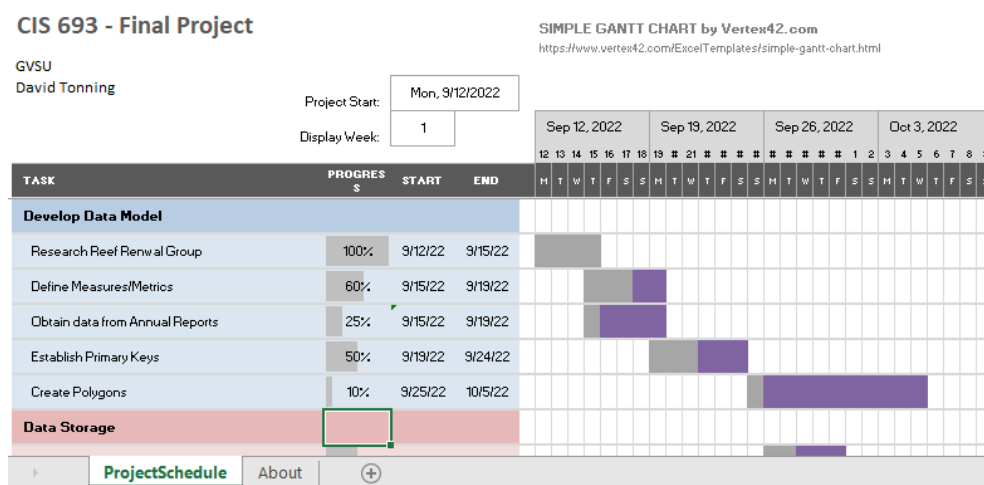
CIS 693 - Final Project

GVSU
David Tonning

SIMPLE GANTT CHART by Vertex42.com
https://www.vertex42.com/ExcelTemplates/simple-gantt-chart.html

Project Start: Mon, 9/12/2022
Display Week: 1

Sep 12, 2022 | Sep 19, 2022 | Sep 26, 2022 | Oct 3, 2022
12 13 14 15 16 17 18 19 # 21 # # # # # # # # # 1 2 3 4 5 6 7 8
M T W T F S S M T W T F S S M T W T F S S M T W T F S

| TASK | PROGRESS | START | END |
|---|---|---|---|
| Develop Data Model | | | |
| Research Reef Renwal Group | 100% | 9/12/22 | 9/15/22 |
| Define Measures/Metrics | 60% | 9/15/22 | 9/19/22 |
| Obtain data from Annual Reports | 25% | 9/15/22 | 9/19/22 |
| Establish Primary Keys | 50% | 9/19/22 | 9/24/22 |
| Create Polygons | 10% | 9/25/22 | 10/5/22 |
| Data Storage | | | |

ProjectSchedule | About